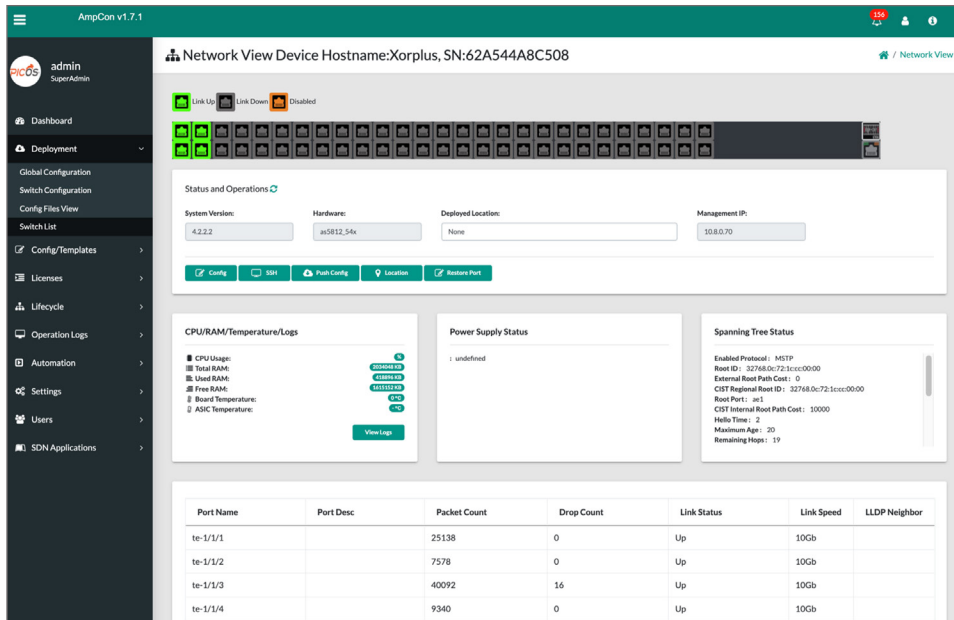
AmpCon v1.7.1

156

PICOS admin SuperAdmin

Dashboard
Deployment
Global Configuration
Switch Configuration
Config Files View
Switch List
Config/Templates
Licenses
Lifecycle
Operation Logs
Automation
Settings
Users
SDN Applications

Network View Device Hostname:Xorplus, SN:62A544A8C508

/ Network View

Link Up Link Down Disabled

Status and Operations

System Version: 4.2.2.2
Hardware: as5812_54x
Deployed Location: None
Management IP: 10.8.0.70

Config SSH Push Config Location Restore Port

CPU/RAM/Temperature/Logs

CPU Usage: %
Total RAM: 2034048 KB
Used RAM: 418896 KB
Free RAM: 1615152 KB
Board Temperature: 0°C
ASIC Temperature: -°C

View Logs

Power Supply Status

: undefined

Spanning Tree Status

Enabled Protocol : MSTP
Root ID : 32768.0c:72:1c:cc:00:00
External Root Path Cost : 0
CIST Regional Root ID : 32768.0c:72:1c:cc:00:00
Root Port : ae1
CIST Internal Root Path Cost : 10000
Hello Time : 2
Maximum Age : 20
Remaining Hops : 19

| Port Name | Port Desc | Packet Count | Drop Count | Link Status | Link Speed | LLDP Neighbor |
|---|---|---|---|---|---|---|
| te-1/1/1 | | 25138 | 0 | Up | 10Gb | |
| te-1/1/2 | | 7578 | 0 | Up | 10Gb | |
| te-1/1/3 | | 40092 | 16 | Up | 10Gb | |
| te-1/1/4 | | 9340 | 0 | Up | 10Gb | |